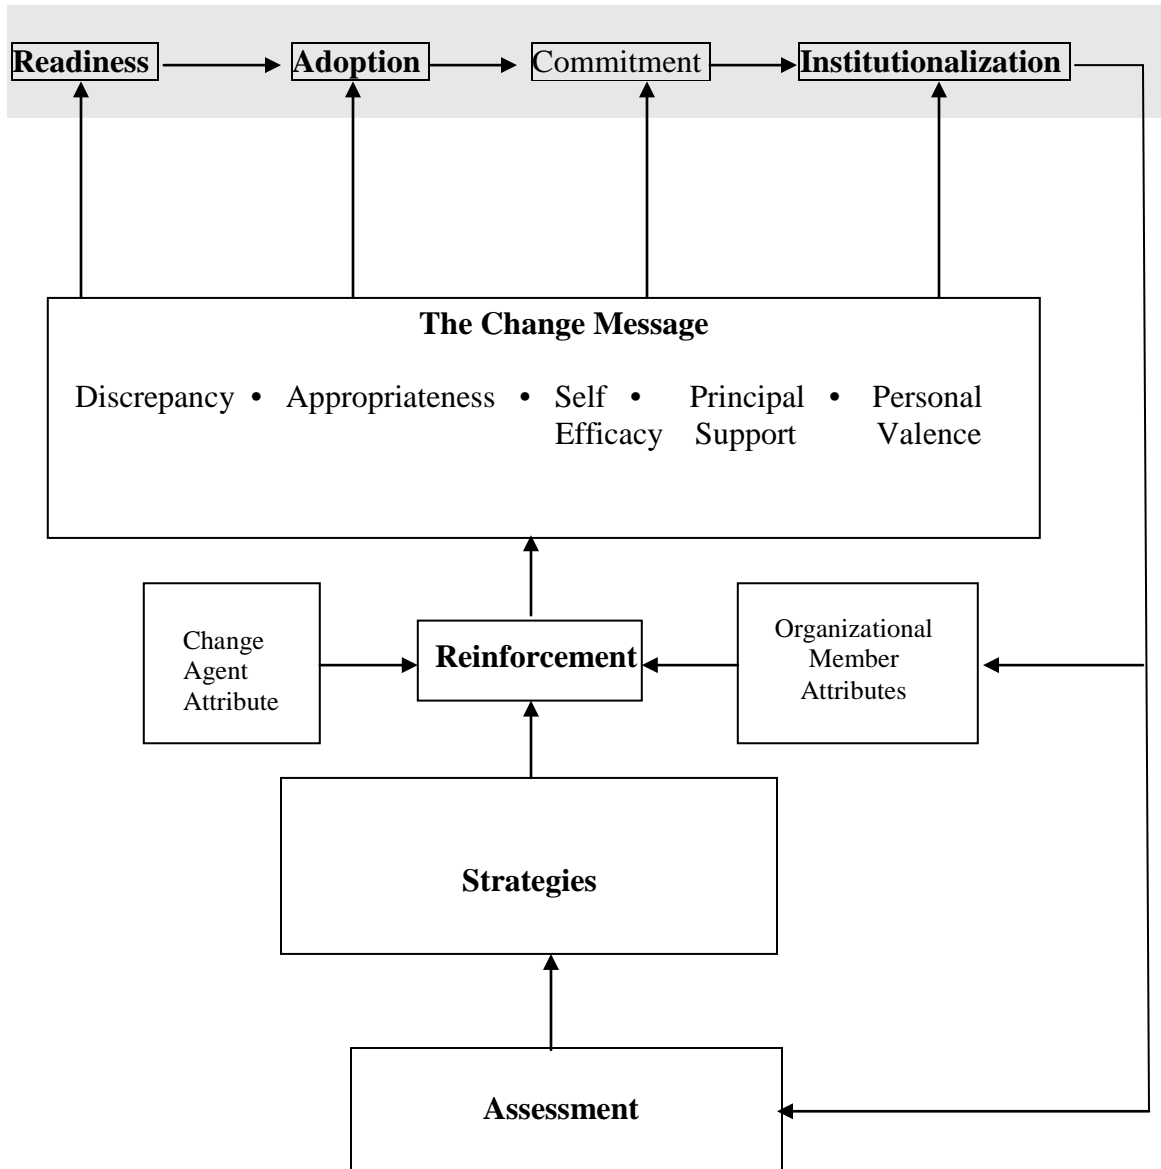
Readiness
Adoption
Commitment
Institutionalization

The Change Message

Discrepancy • Appropriateness • Self Efficacy • Principal Support • Personal Valence

Change Agent Attribute

Reinforcement

Organizational Member Attributes

Strategies

Assessment